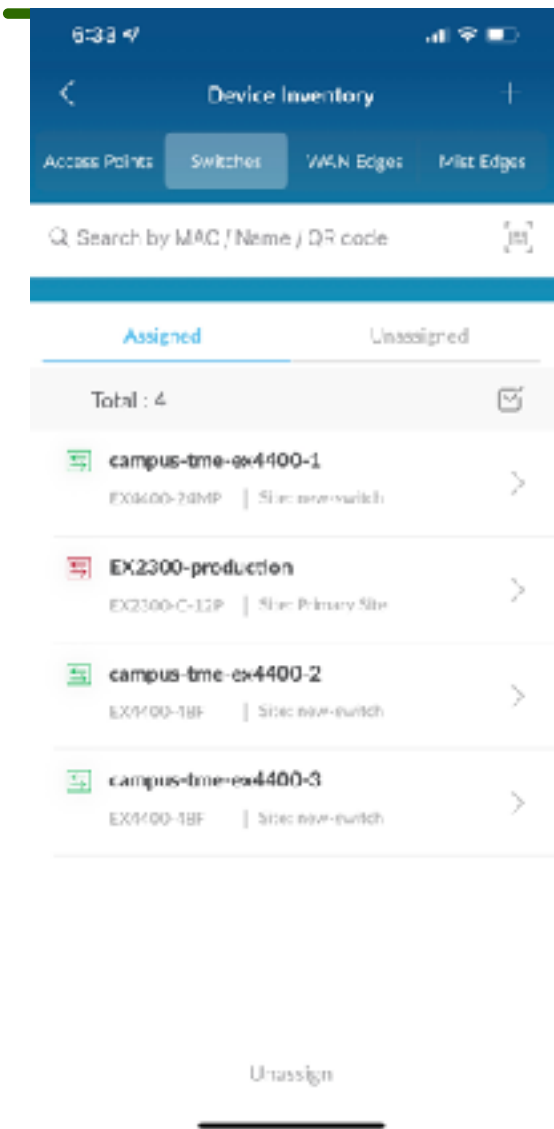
6:33

Device Inventory

Access Points Switches WAN Edges Mist Edges

Search by MAC / Name / QR code

Assigned Unassigned

Total : 4

campus-tme-ex4400-1
EX4400-24MP | Site: new-switch

EX2300-production
EX2300-C-12P | Site: Primary Site

campus-tme-ex4400-2
EX4400-48F | Site: new-switch

campus-tme-ex4400-3
EX4400-48F | Site: new-switch

Unassign